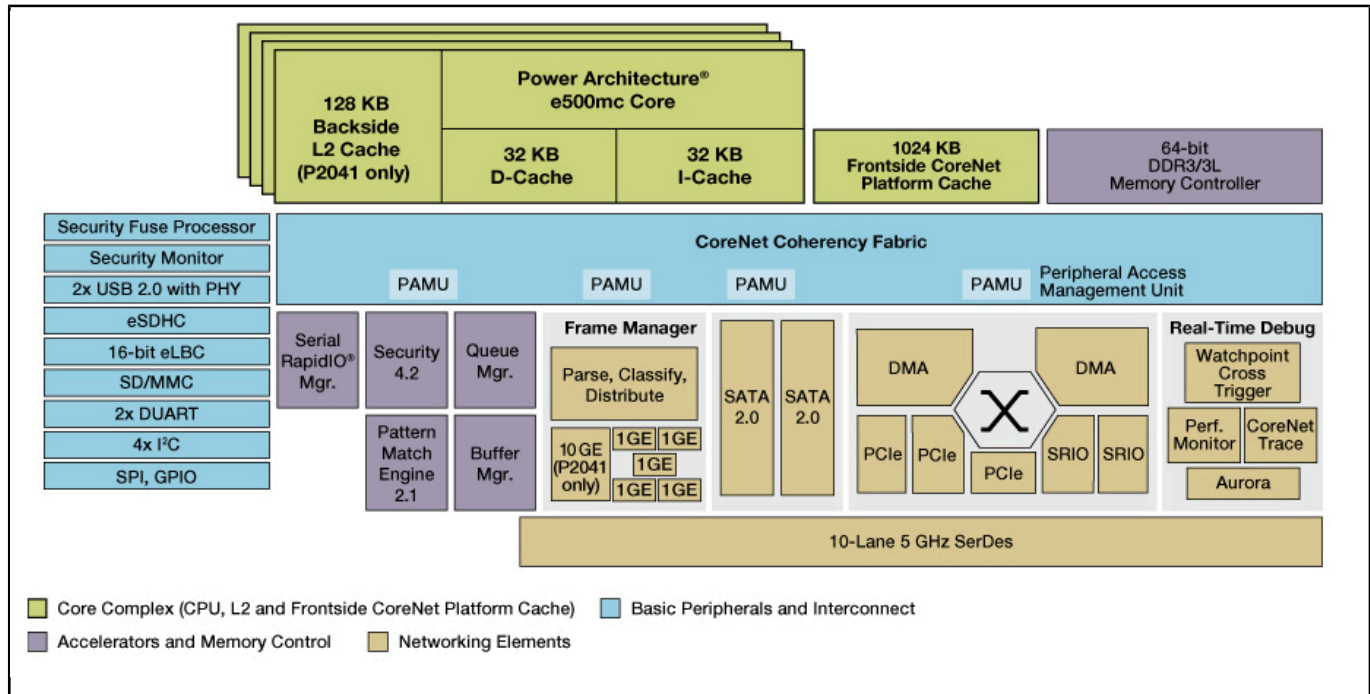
128 KB Backside L2 Cache (P2041 only)

Power Architecture® e500mc Core

32 KB D-Cache

32 KB I-Cache

1024 KB Frontside CoreNet Platform Cache

64-bit DDR3/3L Memory Controller

Security Fuse Processor

Security Monitor

2x USB 2.0 with PHY

eSDHC

16-bit eLBC

SD/MMC

2x DUART

4x I$^2$C

SPI, GPIO

CoreNet Coherency Fabric

PAMU

PAMU

PAMU

PAMU

Peripheral Access Management Unit

Serial RapidIO® Mgr.

Security 4.2

Queue Mgr.

Pattern Match Engine 2.1

Buffer Mgr.

Frame Manager

Parse, Classify, Distribute

10GE (P2041 only)

1GE

1GE

1GE

1GE

1GE

SATA 2.0

SATA 2.0

DMA

DMA

PCIe

PCIe

PCIe

SRIO

SRIO

Real-Time Debug

Watchpoint Cross Trigger

Perf. Monitor

CoreNet Trace

Aurora

10-Lane 5 GHz SerDes

Core Complex (CPU, L2 and Frontside CoreNet Platform Cache)

Basic Peripherals and Interconnect

Accelerators and Memory Control

Networking Elements